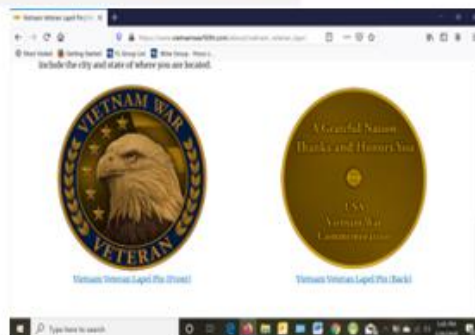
Vietnam Veteran Lapel Pin

https://www.vietnamwar50th.com/about/vietnam_veteran_lapel_pin

Most Visited  Getting Started  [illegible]  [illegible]

Include the city and state of where you are located.

VIETNAM WAR
VETERAN

A Grateful Nation
Thanks and Honors You
USA
Vietnam War
Commemoration

Vietnam Veteran Lapel Pin (Front)

Vietnam Veteran Lapel Pin (Back)

Type here to search